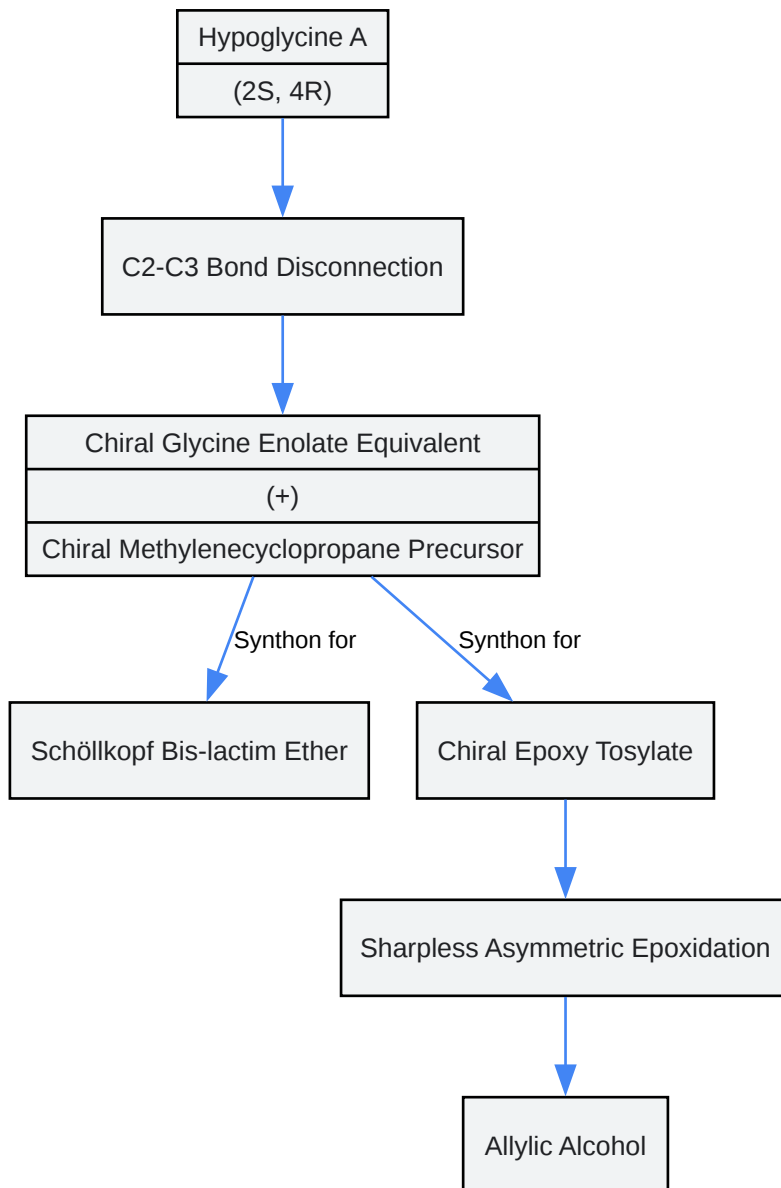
Hypoglycine A
(2S, 4R)

C2-C3 Bond Disconnection

Chiral Glycine Enolate Equivalent
(+)
Chiral Methylenecyclopropane Precursor

Synthon for

Synthon for

Schöllkopf Bis-lactim Ether

Chiral Epoxy Tosylate

Sharpless Asymmetric Epoxidation

Allylic Alcohol